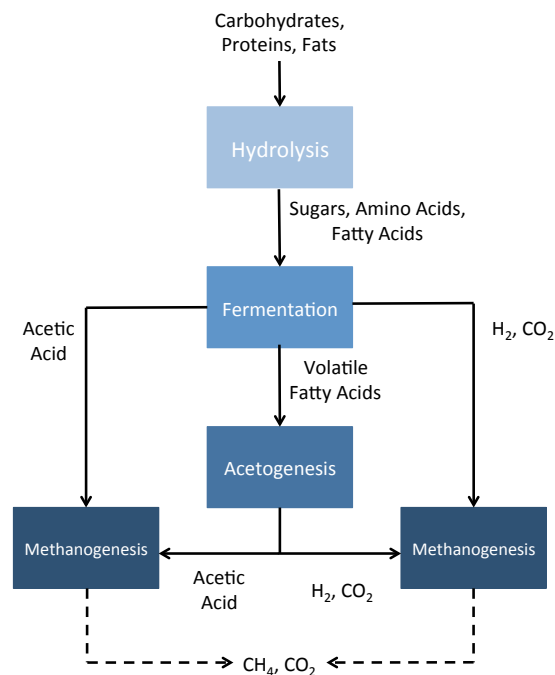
Carbohydrates, Proteins, Fats

Hydrolysis

Sugars, Amino Acids, Fatty Acids

Fermentation

Acetic Acid

$H_2$, $CO_2$

Volatile Fatty Acids

Acetogenesis

Methanogenesis

Methanogenesis

Acetic Acid

$H_2$, $CO_2$

$CH_4$, $CO_2$